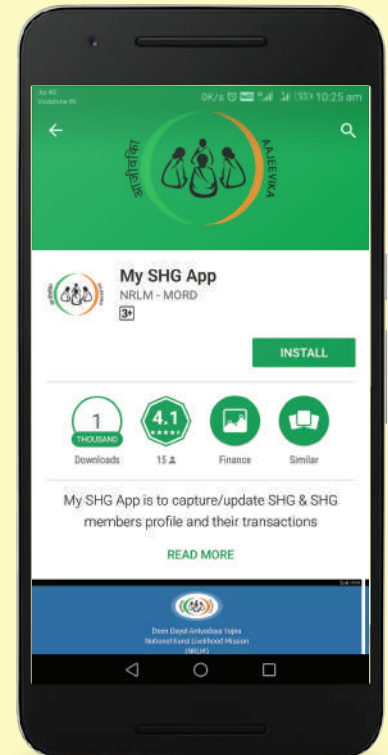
Jio 4G
Vodafone IN
0K/s 10:25 am

आजीविका
AAJEEVIKA

My SHG App
NRLM - MORD
3+

INSTALL

1
THOUSAND
Downloads

4.1
15

Finance

Similar

My SHG App is to capture/update SHG & SHG members profile and their transactions

READ MORE

Deen Dayal Antyodaya Yojna
National Rural Livelihood Mission
(NRLM)